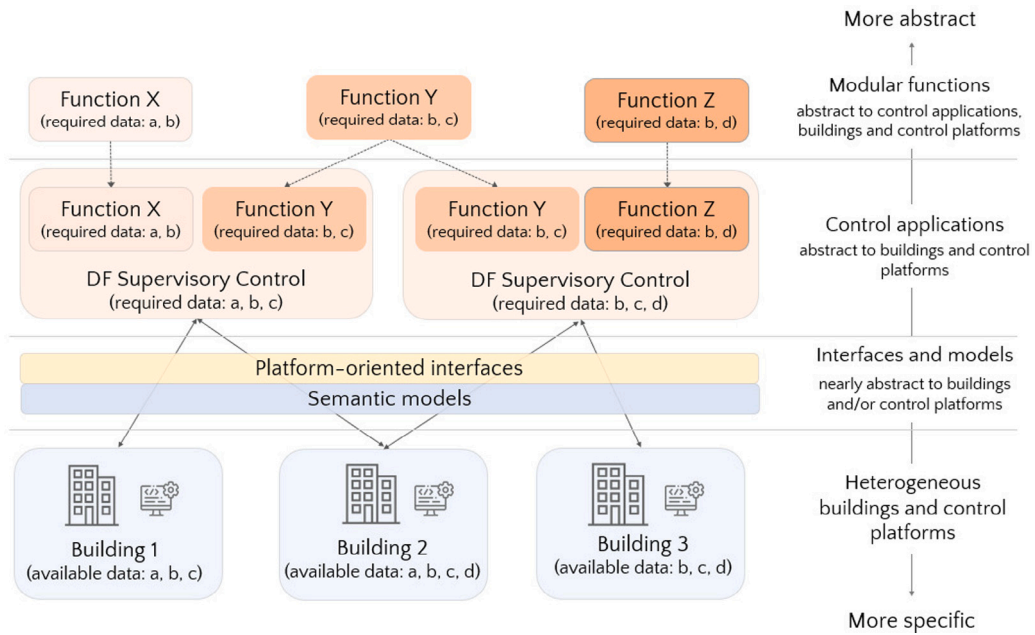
More abstract

Function X
(required data: a, b)

Function Y
(required data: b, c)

Function Z
(required data: b, d)

Modular functions
abstract to control applications, buildings and control platforms

Function X
(required data: a, b)

Function Y
(required data: b, c)

DF Supervisory Control
(required data: a, b, c)

Function Y
(required data: b, c)

Function Z
(required data: b, d)

DF Supervisory Control
(required data: b, c, d)

Control applications
abstract to buildings and control platforms

Platform-oriented interfaces

Semantic models

Interfaces and models
nearly abstract to buildings and/or control platforms

Building 1
(available data: a, b, c)

Building 2
(available data: a, b, c, d)

Building 3
(available data: b, c, d)

Heterogeneous buildings and control platforms

More specific